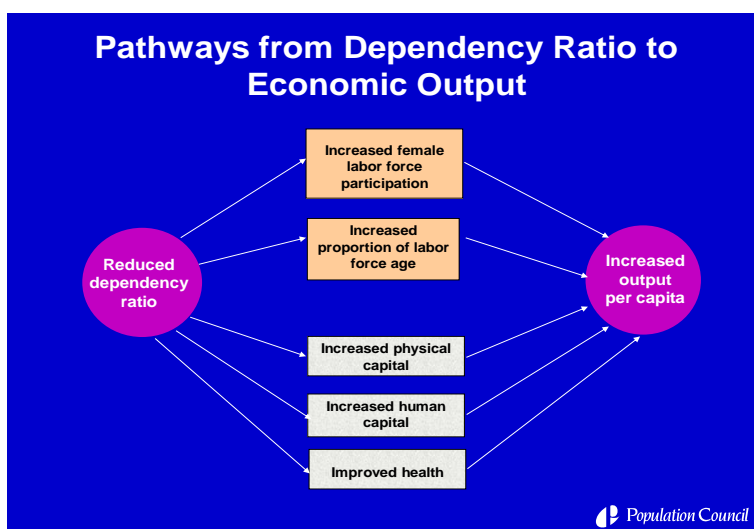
Pathways from Dependency Ratio to Economic Output

Reduced dependency ratio

Increased female labor force participation

Increased proportion of labor force age

Increased physical capital

Increased human capital

Improved health

Increased output per capita

Population Council